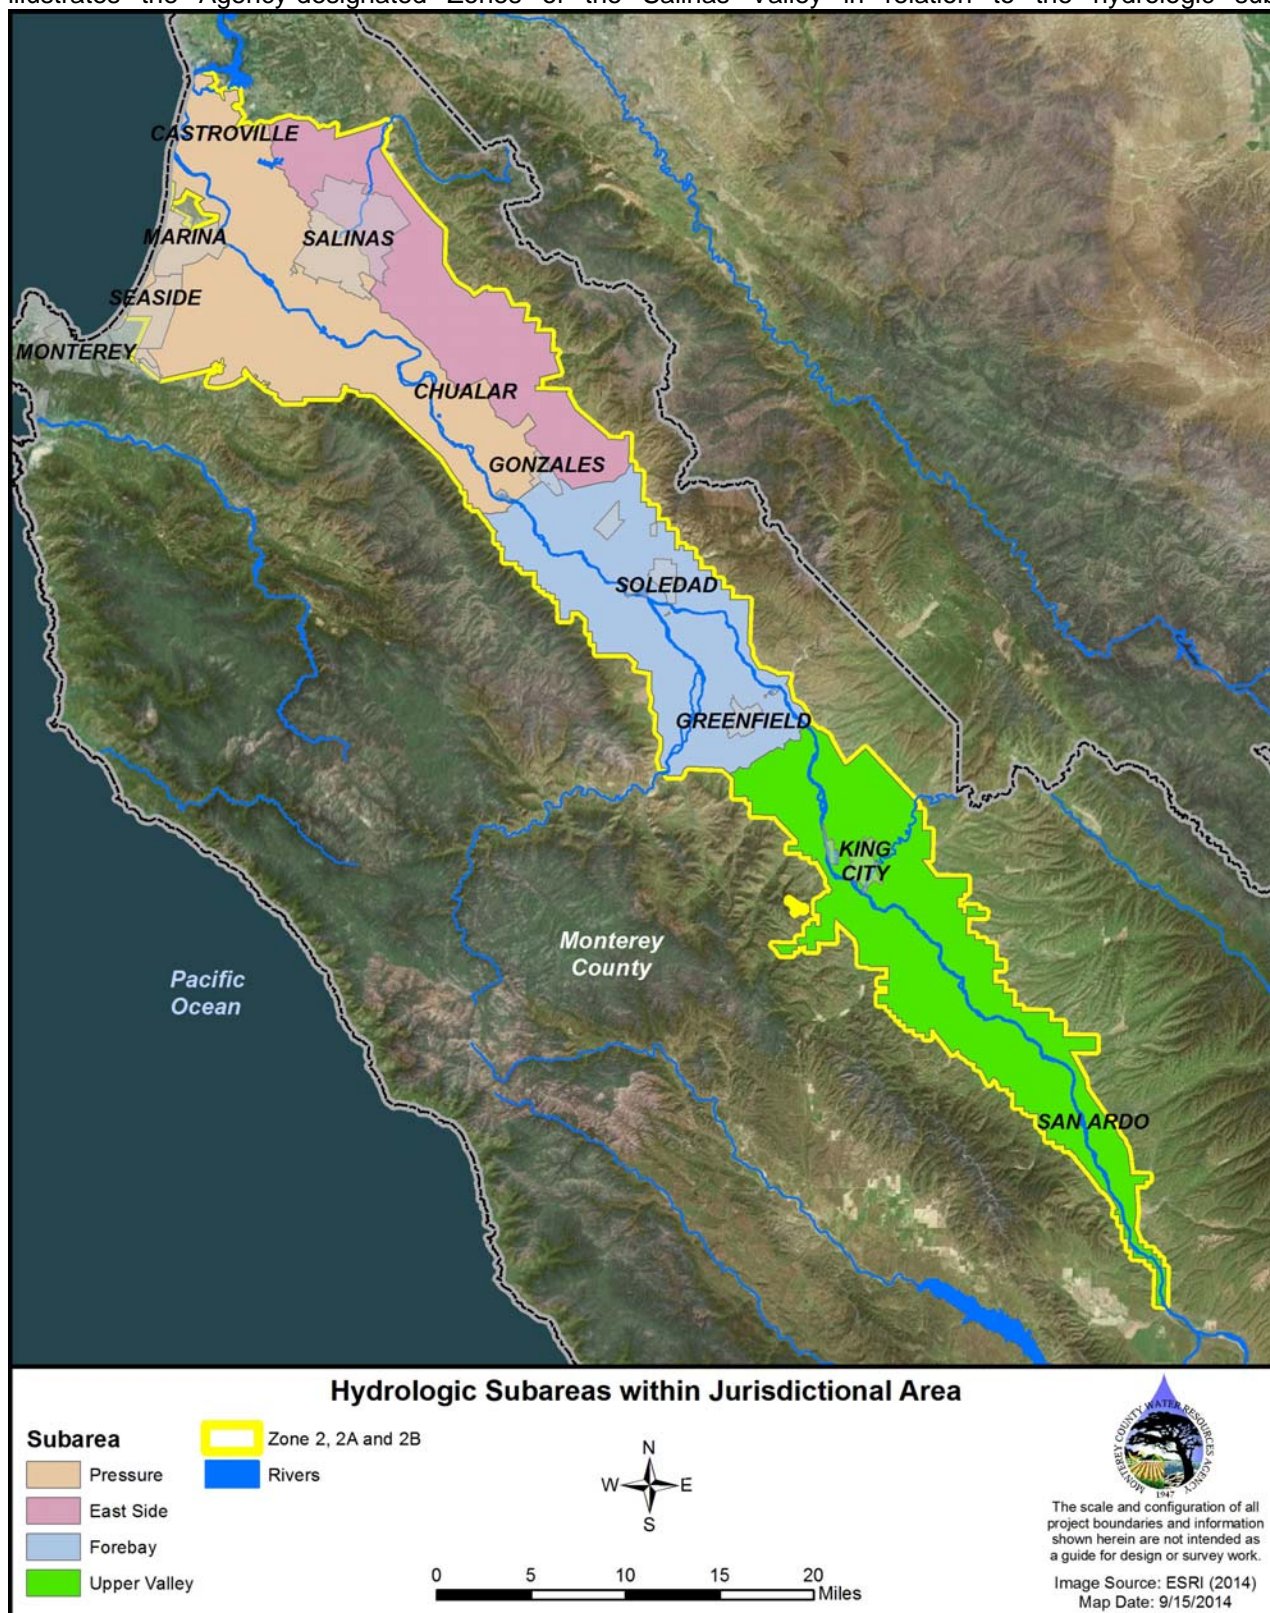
illustrates the Agency designated Zones of the Salinas Valley in relation to the hydrologic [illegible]

CASTROVILLE
MARINA
SALINAS
SEASIDE
MONTEREY
CHUALAR
GONZALES
SOLEDAD
GREENFIELD
KING CITY
Monterey County
Pacific Ocean
SAN ARDO

Hydrologic Subareas within Jurisdictional Area

Subarea
Pressure
East Side
Forebay
Upper Valley

Zone 2, 2A and 2B
Rivers

N
W E
S

0 5 10 15 20 Miles

MONTEREY COUNTY WATER RESOURCES AGENCY 1947

The scale and configuration of all project boundaries and information shown herein are not intended as a guide for design or survey work.

Image Source: ESRI (2014)
Map Date: 9/15/2014